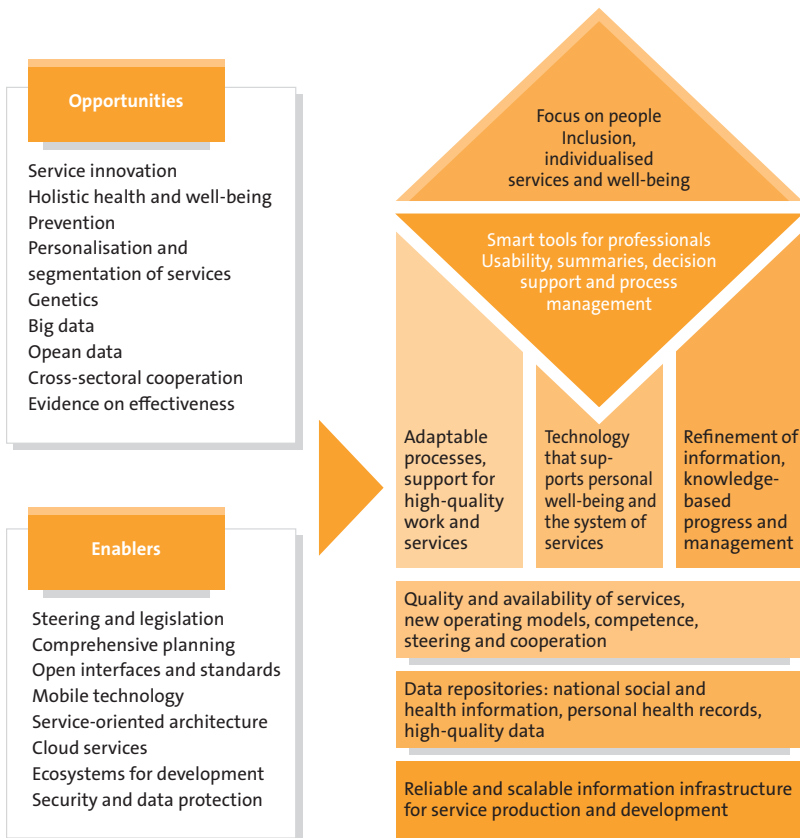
Opportunities

Service innovation
Holistic health and well-being
Prevention
Personalisation and segmentation of services
Genetics
Big data
Opean data
Cross-sectoral cooperation
Evidence on effectiveness

Enablers

Steering and legislation
Comprehensive planning
Open interfaces and standards
Mobile technology
Service-oriented architecture
Cloud services
Ecosystems for development
Security and data protection

Focus on people
Inclusion, individualised services and well-being

Smart tools for professionals
Usability, summaries, decision support and process management

Adaptable processes, support for high-quality work and services

Technology that supports personal well-being and the system of services

Refinement of information, knowledge-based progress and management

Quality and availability of services, new operating models, competence, steering and cooperation

Data repositories: national social and health information, personal health records, high-quality data

Reliable and scalable information infrastructure for service production and development